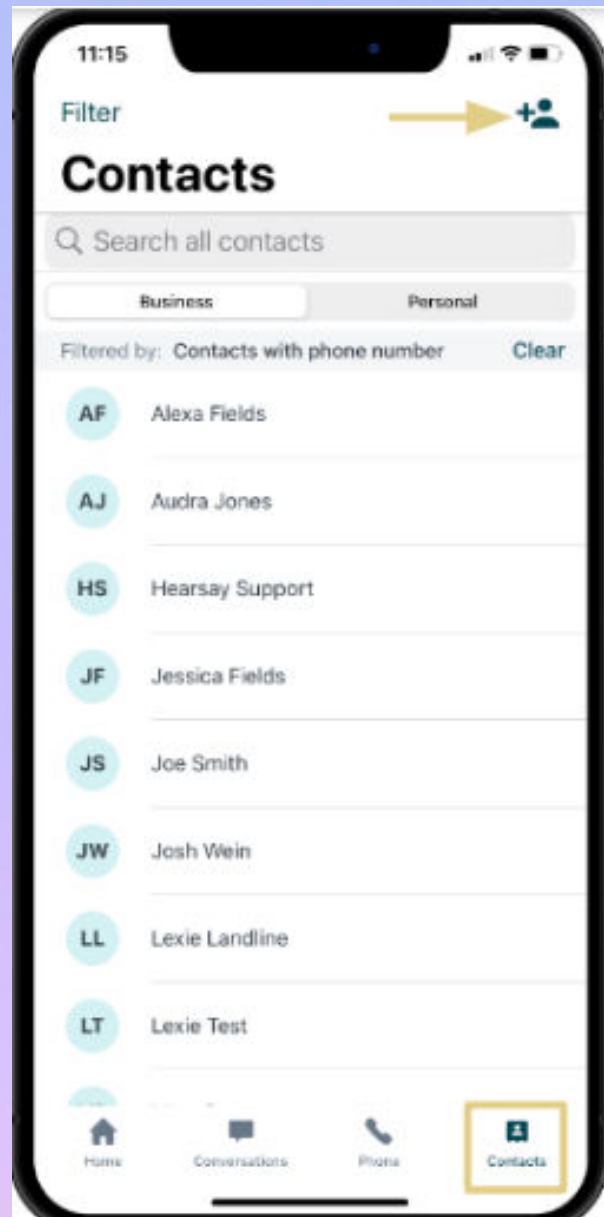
11:15

Filter

Contacts

Search all contacts

Business

Personal

Filtered by: Contacts with phone number

Clear

AF Alexa Fields

AJ Audra Jones

HS Hearsay Support

JF Jessica Fields

JS Joe Smith

JW Josh Wein

LL Lexie Landline

LT Lexie Test

Home

Conversations

Phone

Contacts